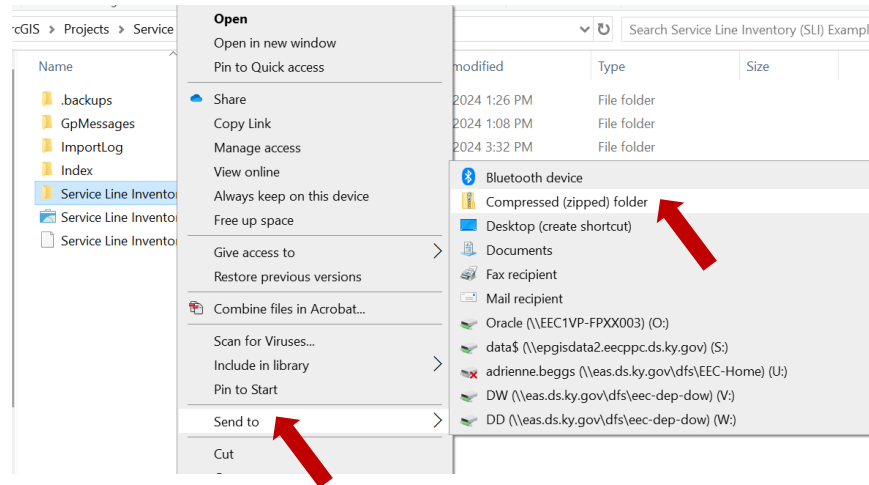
rcGIS > Projects > Service

Search Service Line Inventory (SLI) Exampl

Name
.backups
GpMessages
ImportLog
Index
Service Line Inventor
Service Line Inventor
Service Line Inventor

modified
2024 1:26 PM
2024 1:08 PM
2024 3:32 PM

Type
File folder
File folder
File folder

Size

Open
Open in new window
Pin to Quick access
Share
Copy Link
Manage access
View online
Always keep on this device
Free up space
Give access to
Restore previous versions
Combine files in Acrobat...
Scan for Viruses...
Include in library
Pin to Start
Send to
Cut

Bluetooth device
Compressed (zipped) folder
Desktop (create shortcut)
Documents
Fax recipient
Mail recipient
Oracle (\\EEC1VP-FPXX003) (O:)
data$ (\\epgisdata2.eecppc.ds.ky.gov) (S:)
adrienne.beggs (\\eas.ds.ky.gov\dfs\EEC-Home) (U:)
DW (\\eas.ds.ky.gov\dfs\eec-dep-dow) (V:)
DD (\\eas.ds.ky.gov\dfs\eec-dep-dow) (W:)